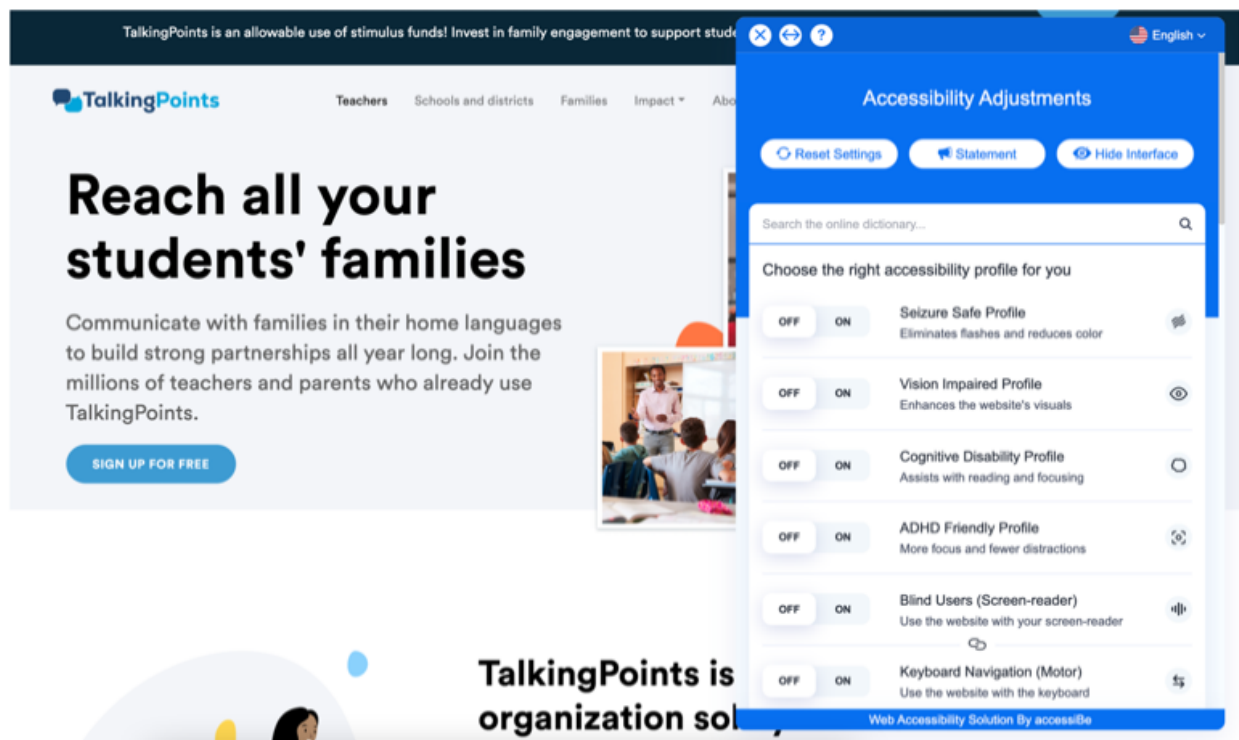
TalkingPoints is an allowable use of stimulus funds! Invest in family engagement to support stude

TalkingPoints

Teachers Schools and districts Families Impact Abo

Reach all your students' families

Communicate with families in their home languages to build strong partnerships all year long. Join the millions of teachers and parents who already use TalkingPoints.

SIGN UP FOR FREE

TalkingPoints is organization so

English

Accessibility Adjustments

Reset Settings Statement Hide Interface

Search the online dictionary...

Choose the right accessibility profile for you

OFF ON Seizure Safe Profile
Eliminates flashes and reduces color

OFF ON Vision Impaired Profile
Enhances the website's visuals

OFF ON Cognitive Disability Profile
Assists with reading and focusing

OFF ON ADHD Friendly Profile
More focus and fewer distractions

OFF ON Blind Users (Screen-reader)
Use the website with your screen-reader

OFF ON Keyboard Navigation (Motor)
Use the website with the keyboard

Web Accessibility Solution By accessiBe